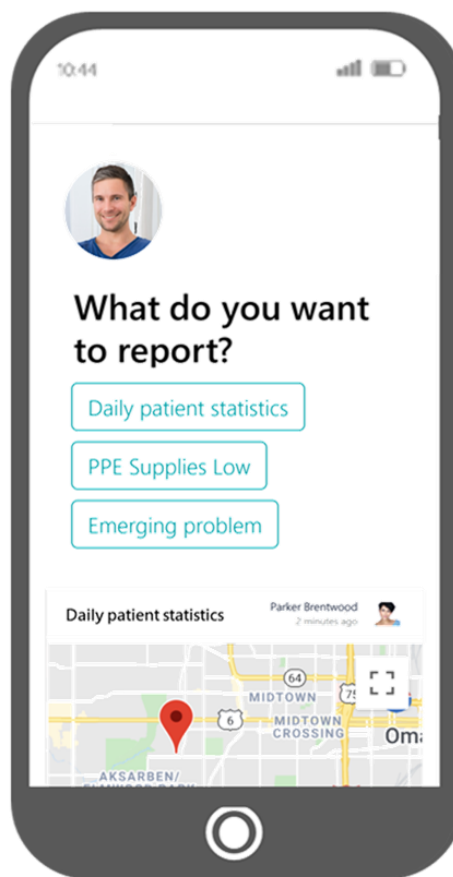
10:44

What do you want to report?

Daily patient statistics

PPE Supplies Low

Emerging problem

Daily patient statistics

Parker Brentwood
2 minutes ago

64
75
6
MIDTOWN
MIDTOWN CROSSING
Oma
AKSARBEN/
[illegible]